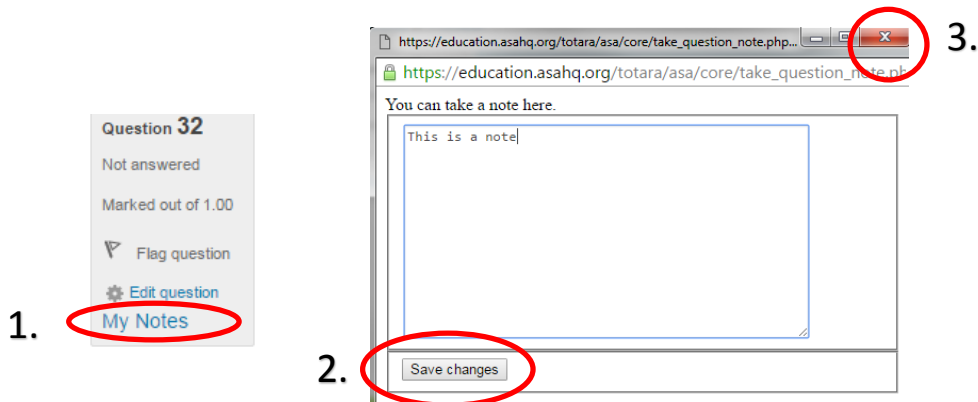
Question 32

Not answered

Marked out of 1.00

Flag question

Edit question

1. My Notes

https://education.asahq.org/totara/asa/core/take_question_note.php...

https://education.asahq.org/totara/asa/core/take_question_note.ph

You can take a note here.

This is a note

2. Save changes

3.